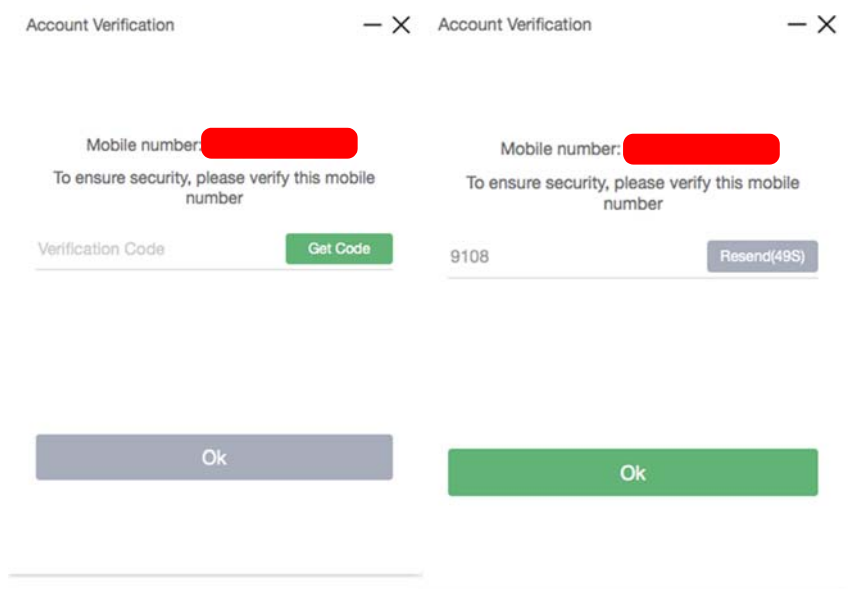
Account Verification

Mobile number: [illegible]

To ensure security, please verify this mobile number

Verification Code

Get Code

Ok

Account Verification

Mobile number: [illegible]

To ensure security, please verify this mobile number

9108

Resend(49S)

Ok